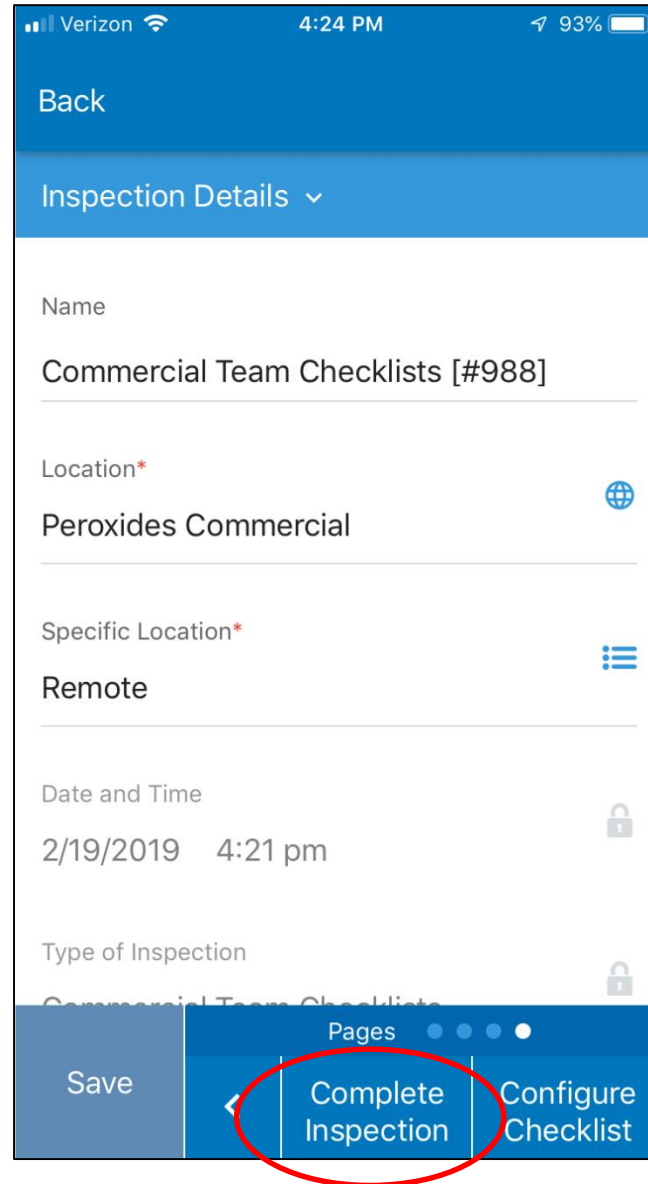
Verizon 4:24 PM 93%

Back

Inspection Details

Name
Commercial Team Checklists [#988]

Location*
Peroxides Commercial

Specific Location*
Remote

Date and Time
2/19/2019 4:21 pm

Type of Inspection
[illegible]

Save

Pages

Complete Inspection

Configure Checklist